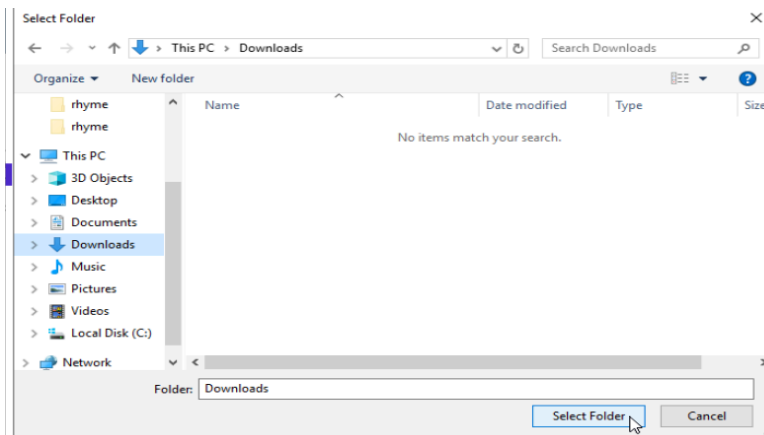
Select Folder

This PC > Downloads

Search Downloads

Organize ▾ New folder

rhyme
rhyme
This PC
3D Objects
Desktop
Documents
Downloads
Music
Pictures
Videos
Local Disk (C:)
Network

Name | Date modified | Type | Size

No items match your search.

Folder: Downloads

Select Folder | Cancel